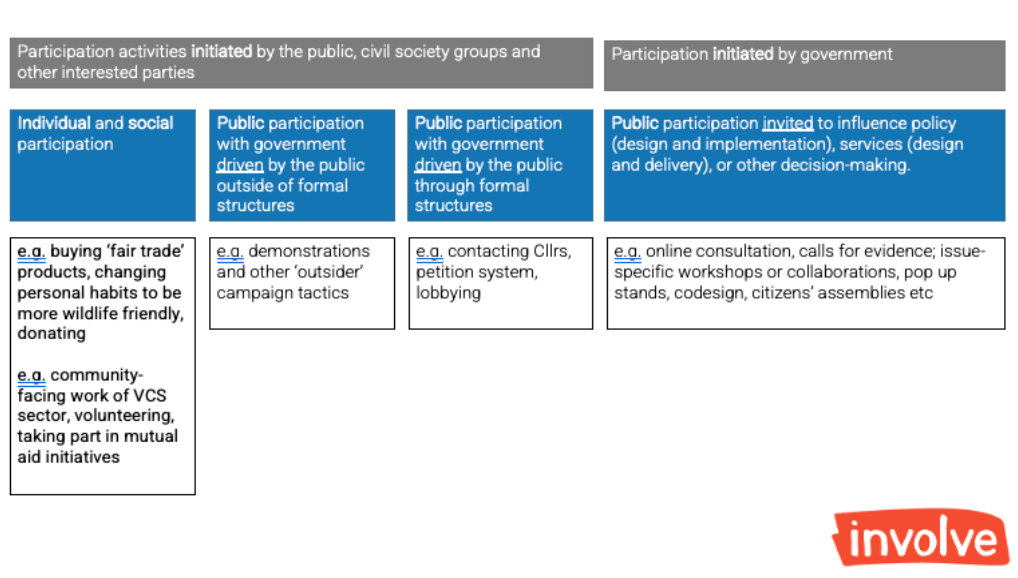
Participation activities **initiated** by the public, civil society groups and other interested parties

Participation **initiated** by government

**Individual** and **social** participation

**Public** participation with government driven by the public outside of formal structures

**Public** participation with government driven by the public through formal structures

**Public** participation invited to influence policy (design and implementation), services (design and delivery), or other decision-making.

e.g. buying 'fair trade' products, changing personal habits to be more wildlife friendly, donating

e.g. community-facing work of VCS sector, volunteering, taking part in mutual aid initiatives

e.g. demonstrations and other 'outsider' campaign tactics

e.g. contacting Cllrs, petition system, lobbying

e.g. online consultation, calls for evidence; issue-specific workshops or collaborations, pop up stands, codesign, citizens' assemblies etc

involve